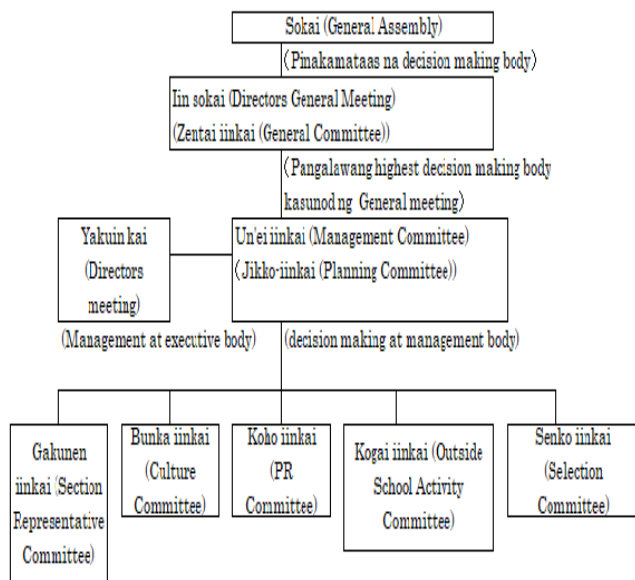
Sokai (General Assembly)

(Pinakamataas na decision making body)

Iin sokai (Directors General Meeting)
(Zentai iinkai (General Committee))

(Pangalawang highest decision making body kasunod ng General meeting)

Yakuin kai (Directors meeting)

Un'ei iinkai (Management Committee)
(Jikko-iinkai (Planning Committee))

(Management at executive body)

(decision making at management body)

Gakunen iinkai (Section Representative Committee)

Bunka iinkai (Culture Committee)

Koho iinkai (PR Committee)

Kogai iinkai (Outside School Activity Committee)

Senko iinkai (Selection Committee)